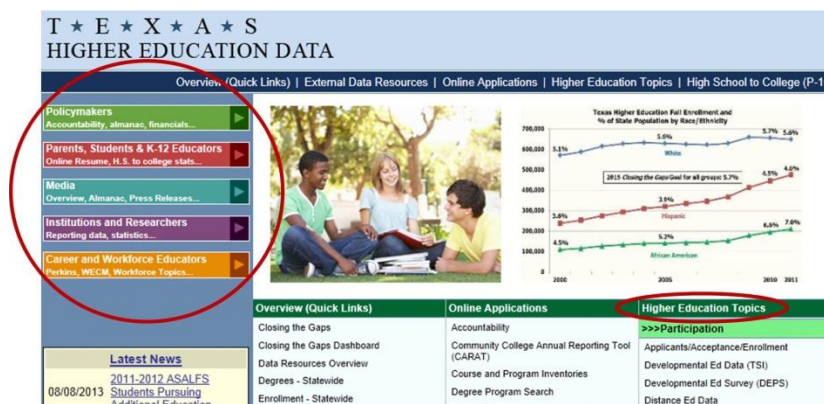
T ★ E ★ X ★ A ★ S
HIGHER EDUCATION DATA

Overview (Quick Links) | External Data Resources | Online Applications | Higher Education Topics | High School to College (P-1

Policymakers
Accountability, almanac, financials...

Parents, Students & K-12 Educators
Online Resume, H.S. to college stats...

Media
Overview, Almanac, Press Releases...

Institutions and Researchers
Reporting data, statistics...

Career and Workforce Educators
Perkins, WECM, Workforce Topics...

Texas Higher Education Fall Enrollment and % of State Population by Race/Ethnicity

700,000
600,000
500,000
400,000
300,000
200,000
100,000

5.1%
5.0%
5.7%
5.6%
White
2015 Closing the Gaps Goal for all groups: 5.7%
3.6%
3.9%
4.5%
4.8%
Hispanic
4.5%
5.2%
6.6%
7.0%
African American

2000
2005
2010
2011

Overview (Quick Links)
Closing the Gaps
Closing the Gaps Dashboard
Data Resources Overview
Degrees - Statewide
Enrollment - Statewide

Online Applications
Accountability
Community College Annual Reporting Tool (CARAT)
Course and Program Inventories
Degree Program Search

Higher Education Topics
>>>Participation
Applicants/Acceptance/Enrollment
Developmental Ed Data (TSI)
Developmental Ed Survey (DEPS)
Distance Ed Data

Latest News
08/08/2013 2011-2012 ASALFS Students Pursuing Additional Education